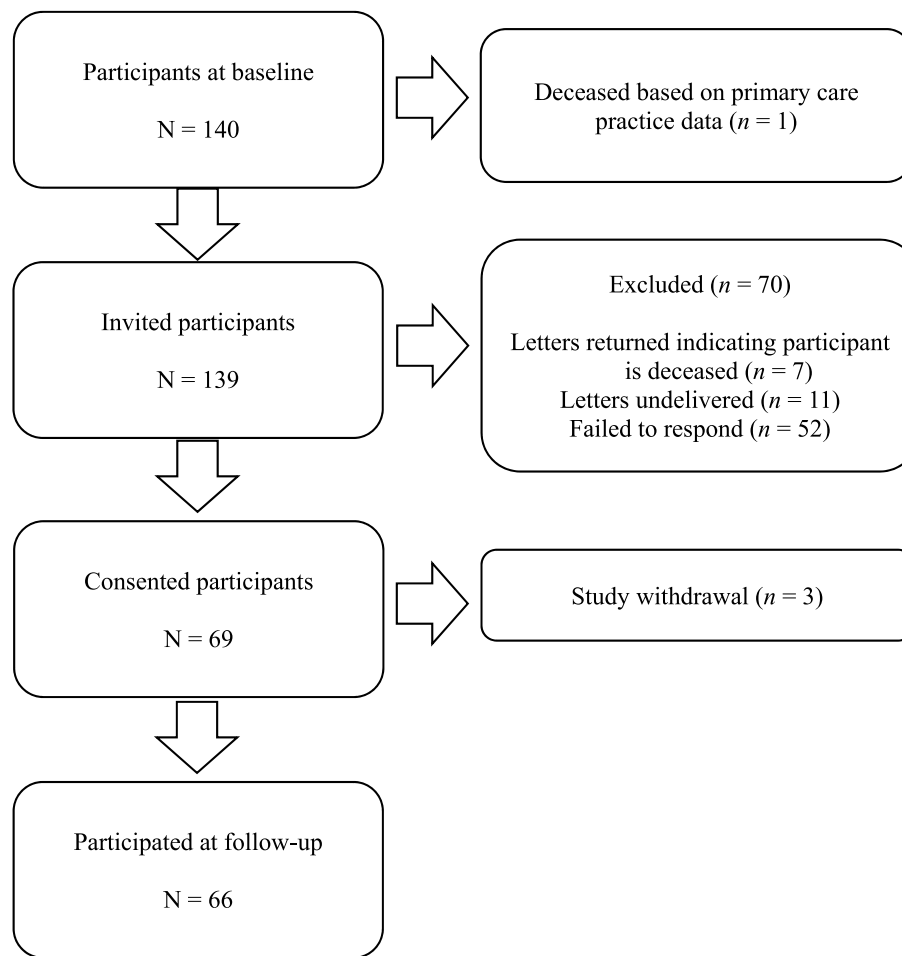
Participants at baseline

N = 140

Deceased based on primary care practice data ($n$ = 1)

Invited participants

N = 139

Excluded ($n$ = 70)

Letters returned indicating participant is deceased ($n$ = 7)
Letters undelivered ($n$ = 11)
Failed to respond ($n$ = 52)

Consented participants

N = 69

Study withdrawal ($n$ = 3)

Participated at follow-up

N = 66